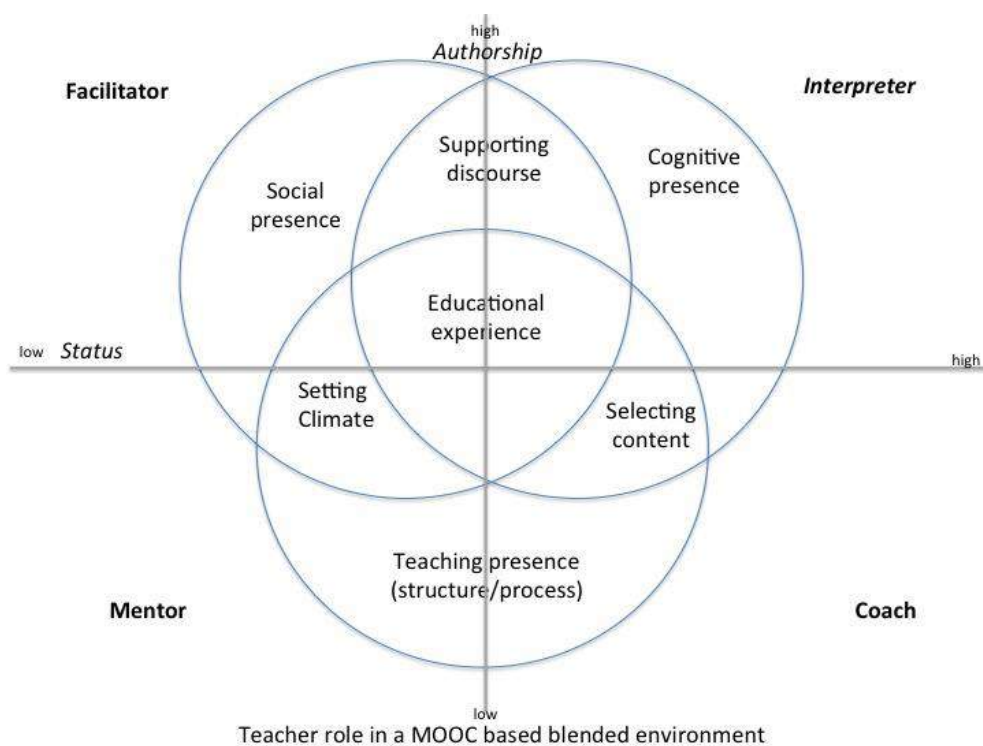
high
Authorship

Facilitator

Interpreter

Supporting discourse

Social presence

Cognitive presence

Educational experience

low Status

high

Setting Climate

Selecting content

Teaching presence (structure/process)

Mentor

Coach

low

Teacher role in a MOOC based blended environment